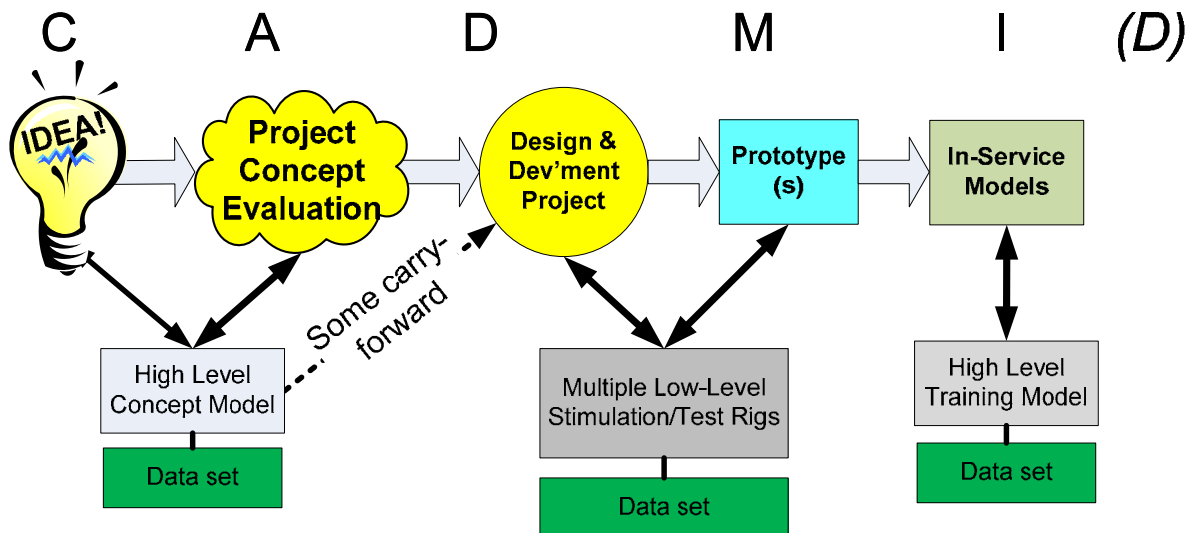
C A D M I (D)

IDEA!

Project Concept Evaluation

Design & Dev'ment Project

Prototype (s)

In-Service Models

Some carry-forward

High Level Concept Model

Data set

Multiple Low-Level Stimulation/Test Rigs

Data set

High Level Training Model

Data set